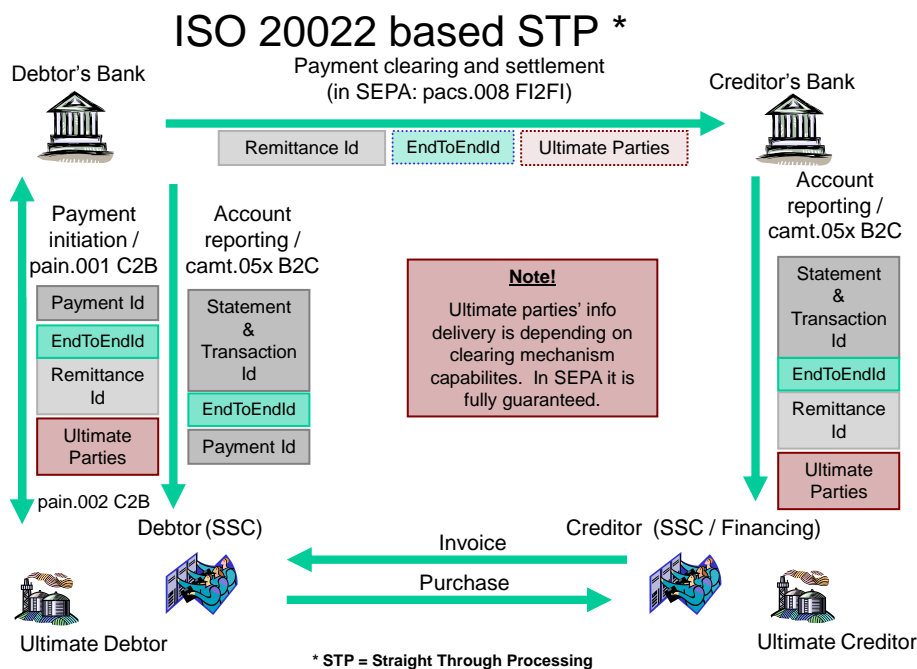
ISO 20022 based STP *

Debtor's Bank

Payment clearing and settlement
(in SEPA: pacs.008 FI2FI)

Creditor's Bank

Remittance Id

EndToEndId

Ultimate Parties

Payment initiation / pain.001 C2B

Payment Id

EndToEndId

Remittance Id

Ultimate Parties

pain.002 C2B

Account reporting / camt.05x B2C

Statement & Transaction Id

EndToEndId

Payment Id

Note!

Ultimate parties' info delivery is depending on clearing mechanism capabilites. In SEPA it is fully guaranteed.

Account reporting / camt.05x B2C

Statement & Transaction Id

EndToEndId

Remittance Id

Ultimate Parties

Debtor (SSC)

Creditor (SSC / Financing)

Invoice

Purchase

Ultimate Debtor

Ultimate Creditor

* STP = Straight Through Processing